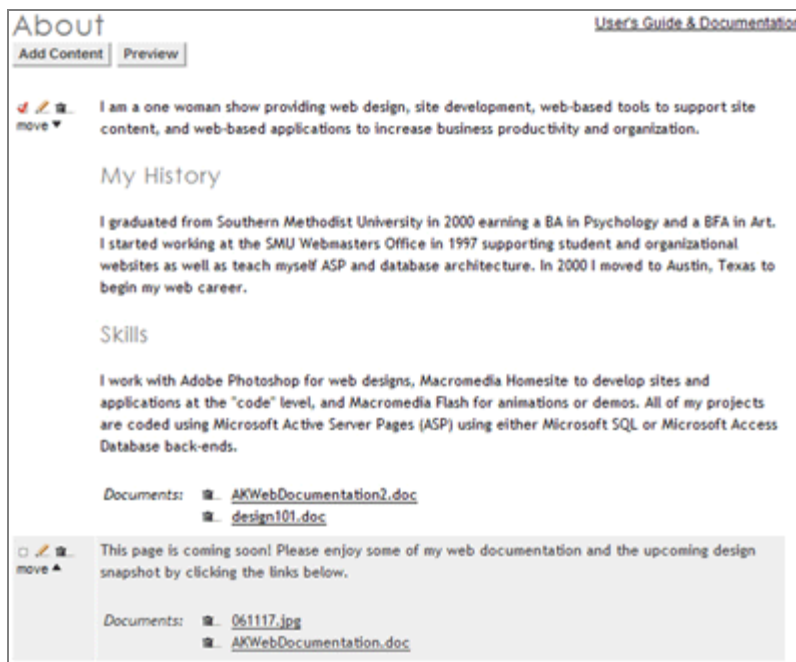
About

User's Guide & Documentatio

Add Content Preview

move ▼

I am a one woman show providing web design, site development, web-based tools to support site content, and web-based applications to increase business productivity and organization.

My History

I graduated from Southern Methodist University in 2000 earning a BA in Psychology and a BFA in Art. I started working at the SMU Webmasters Office in 1997 supporting student and organizational websites as well as teach myself ASP and database architecture. In 2000 I moved to Austin, Texas to begin my web career.

Skills

I work with Adobe Photoshop for web designs, Macromedia Homesite to develop sites and applications at the "code" level, and Macromedia Flash for animations or demos. All of my projects are coded using Microsoft Active Server Pages (ASP) using either Microsoft SQL or Microsoft Access Database back-ends.

Documents: AKWebDocumentation2.doc
design101.doc

move ▲

This page is coming soon! Please enjoy some of my web documentation and the upcoming design snapshot by clicking the links below.

Documents: 061117.jpg
AKWebDocumentation.doc